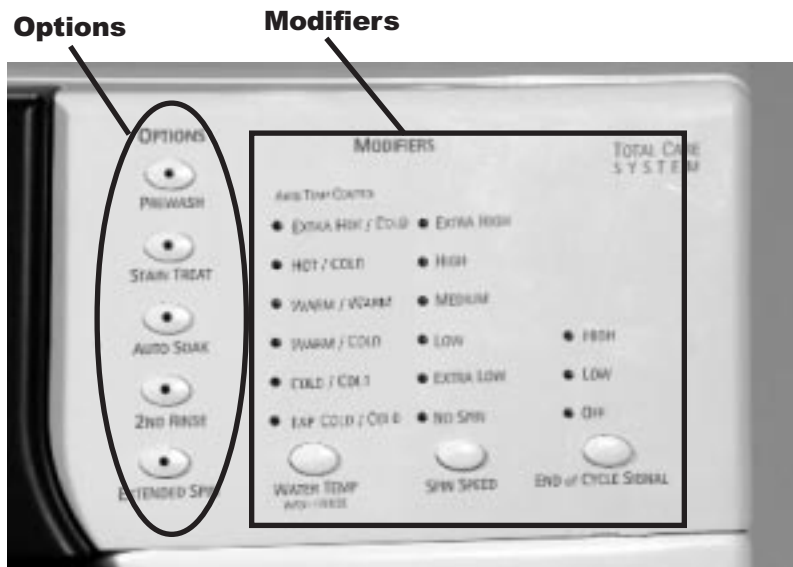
Options

Modifiers

OPTIONS

PREWASH

STAIN TREAT

AUTO SOAK

2ND RINSE

EXTENDED SPIN

MODIFIERS

TOTAL CARE SYSTEM

AUTO TEMP CONTROL

EXTRA HOT / COLD

HOT / COLD

WARM / WARM

WARM / COLD

COLD / COLD

EXP COLD / COLD

EXTRA HIGH

HIGH

MEDIUM

LOW

EXTRA LOW

NO SPIN

HIGH

LOW

OFF

WATER TEMP

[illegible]

SPIN SPEED

END of CYCLE SIGNAL